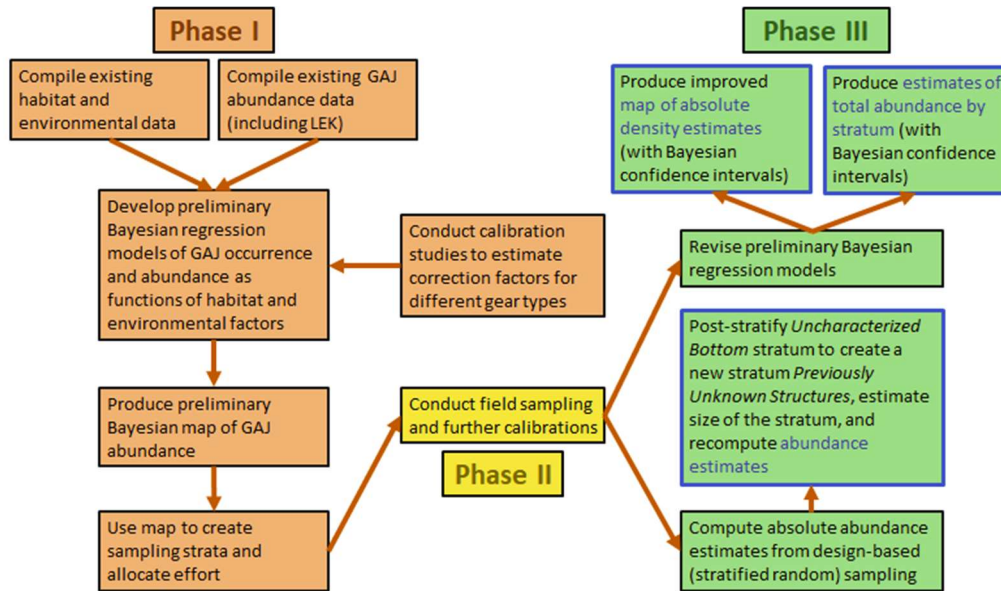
Phase I

Compile existing habitat and environmental data

Compile existing GAJ abundance data (including LEK)

Develop preliminary Bayesian regression models of GAJ occurrence and abundance as functions of habitat and environmental factors

Conduct calibration studies to estimate correction factors for different gear types

Produce preliminary Bayesian map of GAJ abundance

Use map to create sampling strata and allocate effort

Conduct field sampling and further calibrations

Phase II

Phase III

Produce improved map of absolute density estimates (with Bayesian confidence intervals)

Produce estimates of total abundance by stratum (with Bayesian confidence intervals)

Revise preliminary Bayesian regression models

Post-stratify Uncharacterized Bottom stratum to create a new stratum Previously Unknown Structures, estimate size of the stratum, and recompute abundance estimates

Compute absolute abundance estimates from design-based (stratified random) sampling